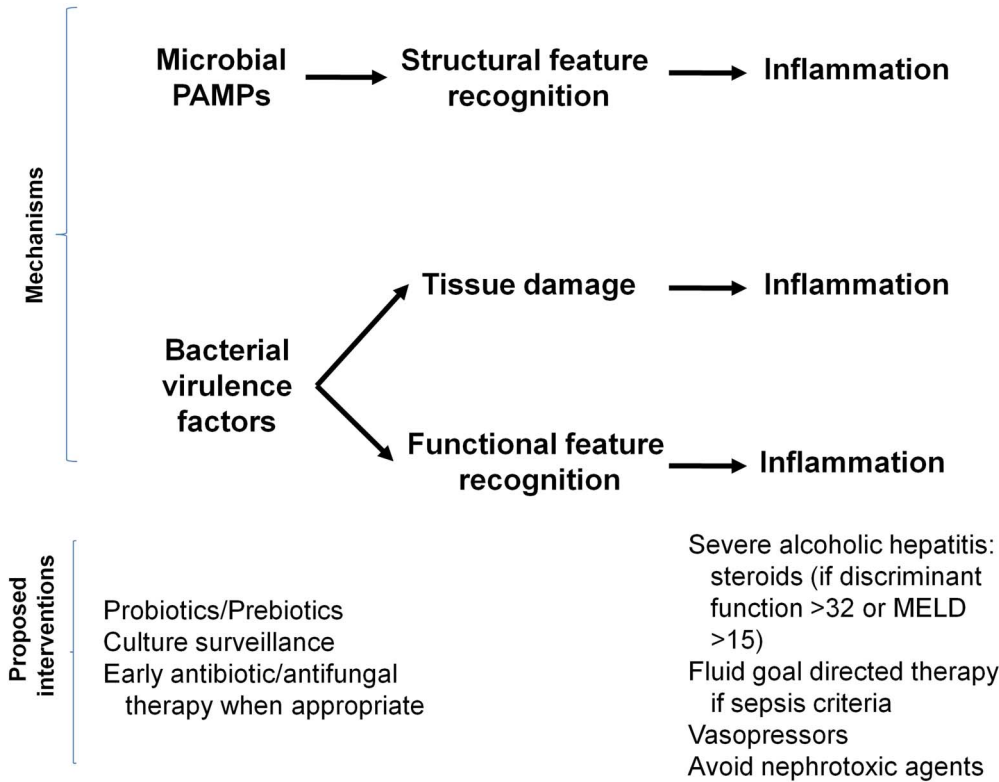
Mechanisms

Microbial PAMPs → Structural feature recognition → Inflammation

Bacterial virulence factors → Tissue damage → Inflammation

Bacterial virulence factors → Functional feature recognition → Inflammation

Proposed interventions

Probiotics/Prebiotics
Culture surveillance
Early antibiotic/antifungal therapy when appropriate

Severe alcoholic hepatitis: steroids (if discriminant function >32 or MELD >15)
Fluid goal directed therapy if sepsis criteria
Vasopressors
Avoid nephrotoxic agents